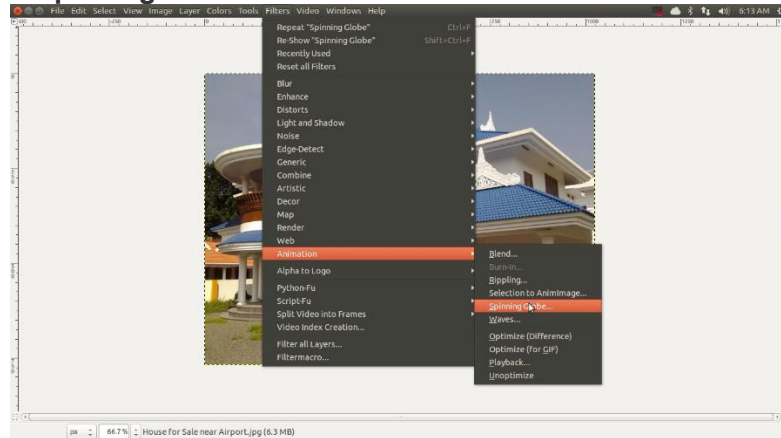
File Edit Select View Image Layer Colors Tools Filters Video Windows Help

6:13 AM

Repeat "Spinning Globe" Ctrl+F
Re-Show "Spinning Globe" Shift+Ctrl+F
Recently Used
Reset all Filters

Blur
Enhance
Distorts
Light and Shadow
Noise
Edge-Detect
Generic
Combine
Artistic
Decor
Map
Render
Web
Animation
Alpha to Logo
Python-Fu
Script-Fu
Split Video into Frames
Video Index Creation...
Filter all Layers...
Filtermacro...

Blend...
Burn-In...
Rippling...
Selection to AnimImage...
Spinning Globe...
Waves...
Optimize (Difference)
Optimize (for GIF)
Playback...
Unoptimize

px 66.7% House for Sale near Airport.jpg (6.3 MB)